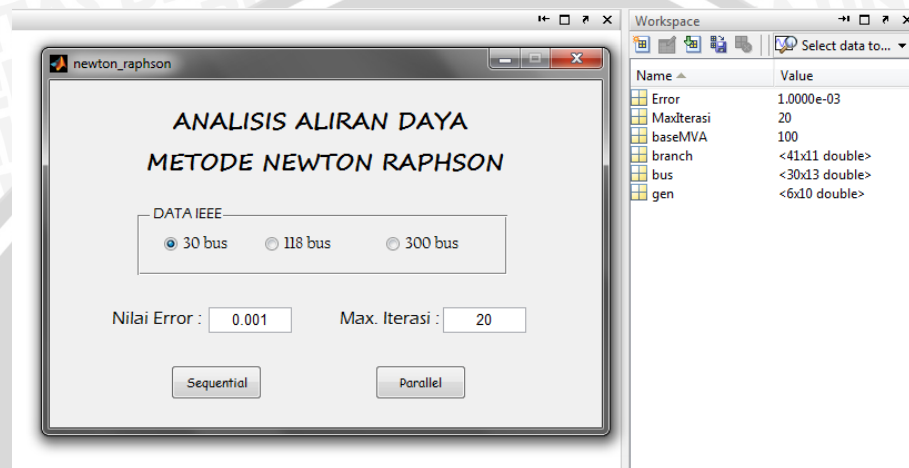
newton_raphson

ANALISIS ALIRAN DAYA
METODE NEWTON RAPHSON

DATA IEEE
30 bus
118 bus
300 bus

Nilai Error : 0.001
Max. Iterasi : 20

Sequential
Parallel

Workspace
Select data to...

| Name | Value |
|---|---|
| Error | 1.0000e-03 |
| MaxIterasi | 20 |
| baseMVA | 100 |
| branch | <41x11 double> |
| bus | <30x13 double> |
| gen | <6x10 double> |